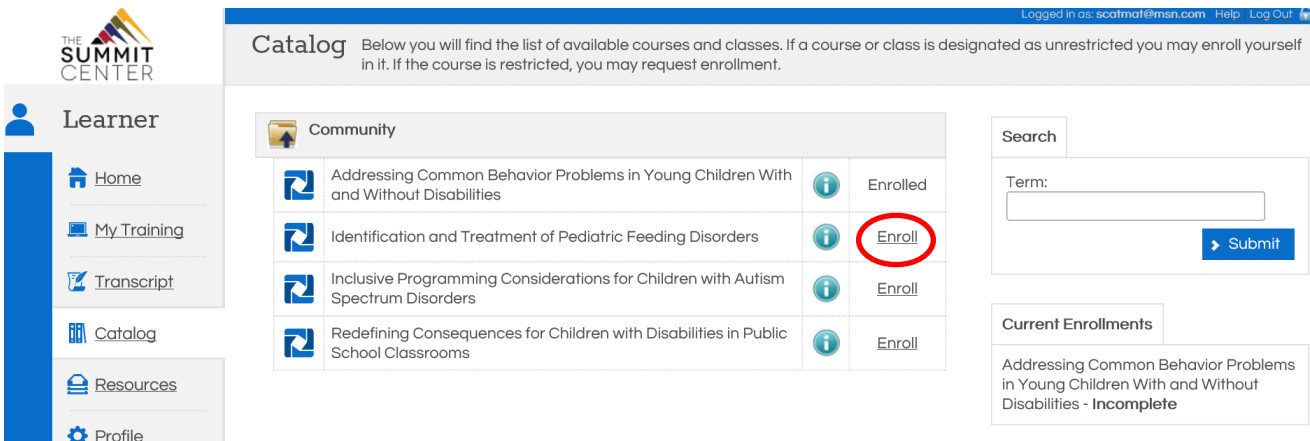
THE SUMMIT CENTER

Logged in as: scatmat@msn.com Help Log Out

Catalog Below you will find the list of available courses and classes. If a course or class is designated as unrestricted you may enroll yourself in it. If the course is restricted, you may request enrollment.

Learner

Home

My Training

Transcript

Catalog

Resources

Profile

Community

| | | | |
|---|---|---|---|
| | Addressing Common Behavior Problems in Young Children With and Without Disabilities | | Enrolled |
| | Identification and Treatment of Pediatric Feeding Disorders | | Enroll |
| | Inclusive Programming Considerations for Children with Autism Spectrum Disorders | | Enroll |
| | Redefining Consequences for Children with Disabilities in Public School Classrooms | | Enroll |

Search

Term:

Submit

Current Enrollments

Addressing Common Behavior Problems in Young Children With and Without Disabilities - Incomplete